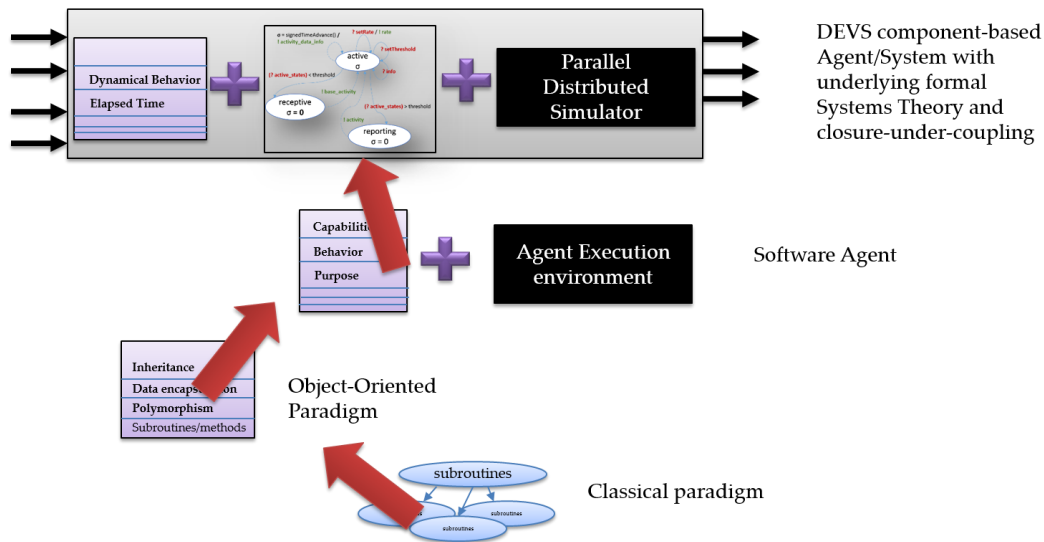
Dynamical Behavior
Elapsed Time

σ = signedTimeAdvance() / ! activity_data_info
? setRate / ! rate
? setThreshold
active σ
? info
(? active_states) < threshold
receptive σ = 0
? have_activity
(? active_states) > threshold
! activity
reporting σ = 0

Parallel Distributed Simulator

DEVS component-based Agent/System with underlying formal Systems Theory and closure-under-coupling

Capabiliti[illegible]
Behavior
Purpose

Agent Execution environment

Software Agent

Inheritance
Data encaps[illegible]on
Polymorphism
Subroutines/methods

Object-Oriented Paradigm

subroutines
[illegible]s
subroutines
subroutines

Classical paradigm